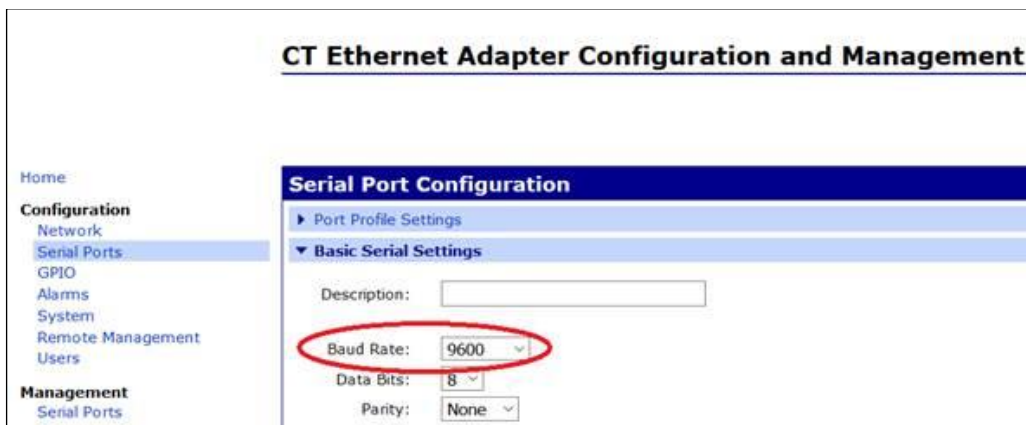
CT Ethernet Adapter Configuration and Management

Home

Configuration
Network
Serial Ports
GPIO
Alarms
System
Remote Management
Users

Management
Serial Ports

Serial Port Configuration

▸ Port Profile Settings

▾ Basic Serial Settings

Description:

Baud Rate: 9600

Data Bits: 8

Parity: None